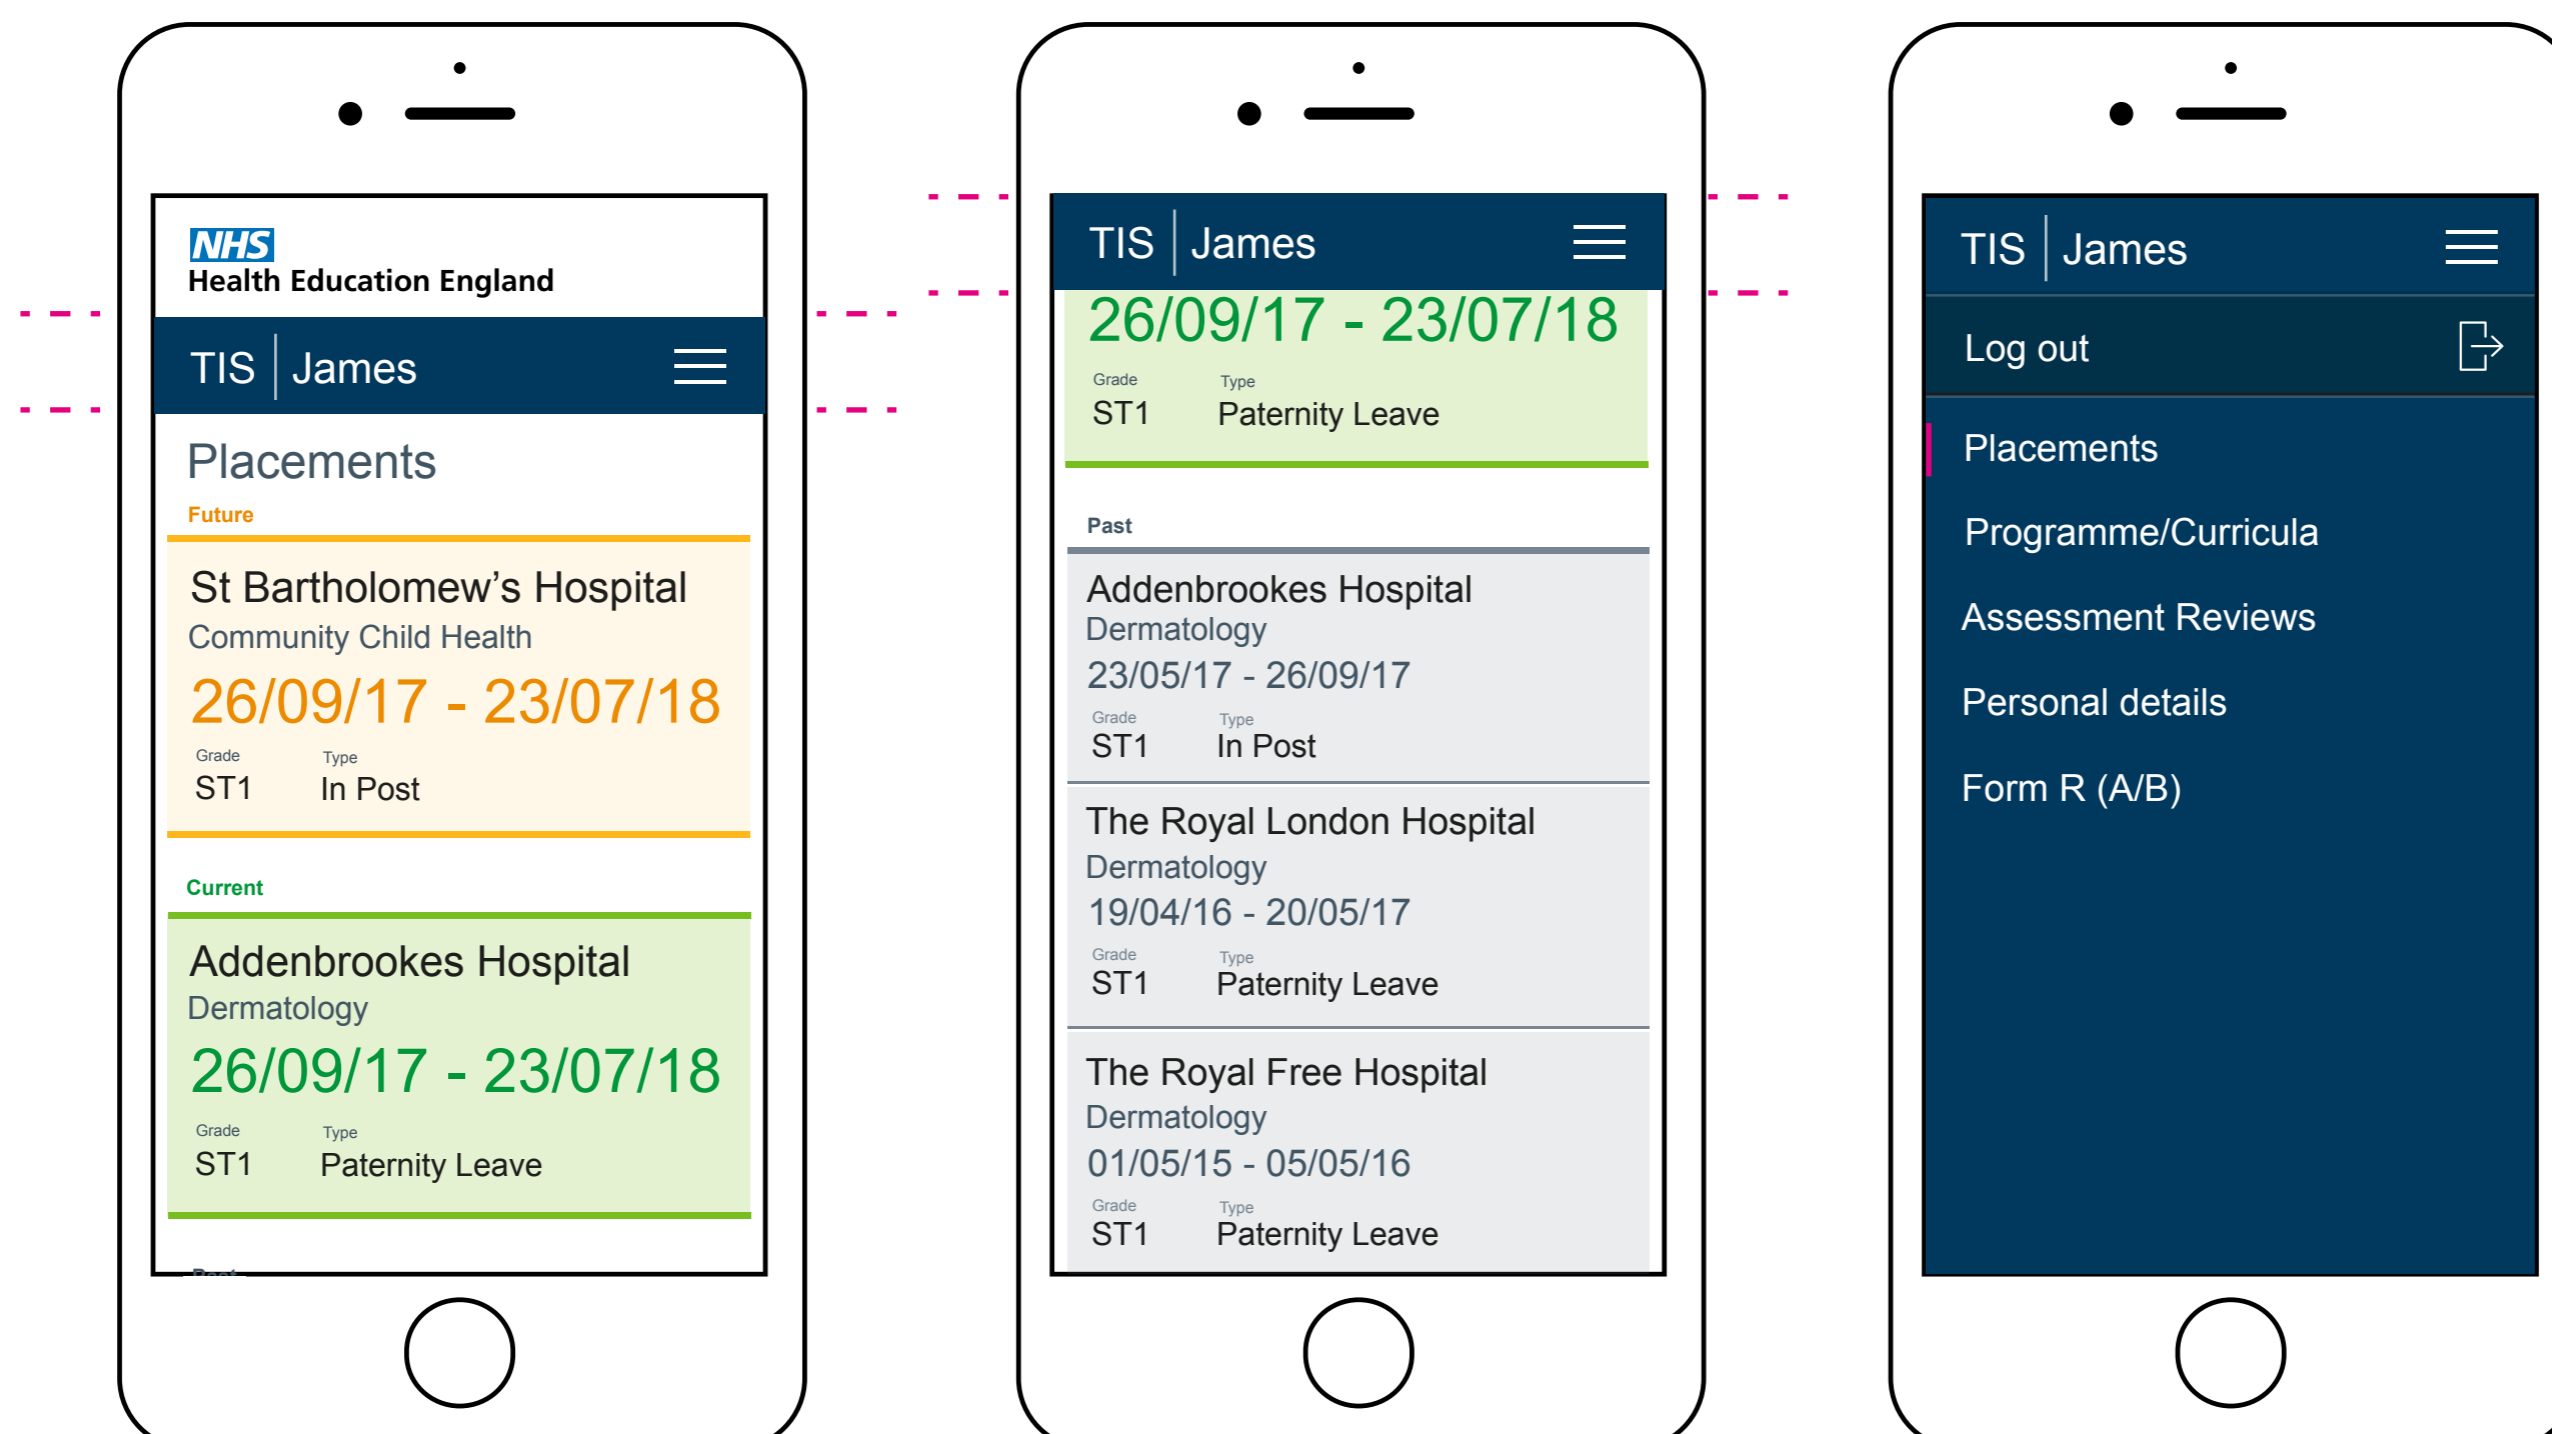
NHS
Health Education England

TIS | James

Placements

Future

St Bartholomew's Hospital
Community Child Health
26/09/17 - 23/07/18
Grade
ST1
Type
In Post

Current

Addenbrookes Hospital
Dermatology
26/09/17 - 23/07/18
Grade
ST1
Type
Paternity Leave

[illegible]

TIS | James

26/09/17 - 23/07/18
Grade
ST1
Type
Paternity Leave

Past

Addenbrookes Hospital
Dermatology
23/05/17 - 26/09/17
Grade
ST1
Type
In Post

The Royal London Hospital
Dermatology
19/04/16 - 20/05/17
Grade
ST1
Type
Paternity Leave

The Royal Free Hospital
Dermatology
01/05/15 - 05/05/16
Grade
ST1
Type
Paternity Leave

TIS | James

Log out

Placements

Programme/Curricula

Assessment Reviews

Personal details

Form R (A/B)